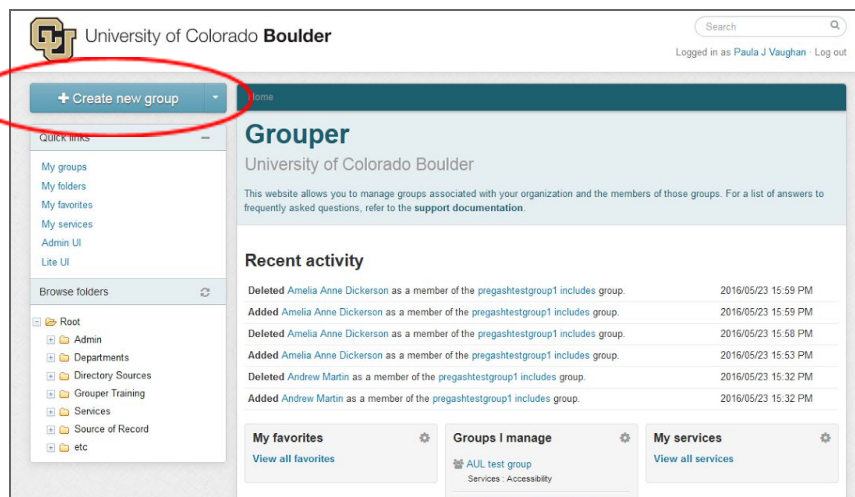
University of Colorado Boulder

Search

Logged in as Paula J Vaughan · Log out

+ Create new group

Home

Quick links

My groups
My folders
My favorites
My services
Admin UI
Lite UI

Browse folders

Root
Admin
Departments
Directory Sources
Grouper Training
Services
Source of Record
etc

Grouper

University of Colorado Boulder

This website allows you to manage groups associated with your organization and the members of those groups. For a list of answers to frequently asked questions, refer to the support documentation.

Recent activity

| | |
|---|---|
| Deleted Amelia Anne Dickerson as a member of the pregashtestgroup1 includes group. | 2016/05/23 15:59 PM |
| Added Amelia Anne Dickerson as a member of the pregashtestgroup1 includes group. | 2016/05/23 15:59 PM |
| Deleted Amelia Anne Dickerson as a member of the pregashtestgroup1 includes group. | 2016/05/23 15:58 PM |
| Added Amelia Anne Dickerson as a member of the pregashtestgroup1 includes group. | 2016/05/23 15:53 PM |
| Deleted Andrew Martin as a member of the pregashtestgroup1 includes group. | 2016/05/23 15:32 PM |
| Added Andrew Martin as a member of the pregashtestgroup1 includes group. | 2016/05/23 15:32 PM |

My favorites
View all favorites

Groups I manage
AUL test group
Services : Accessibility

My services
View all services